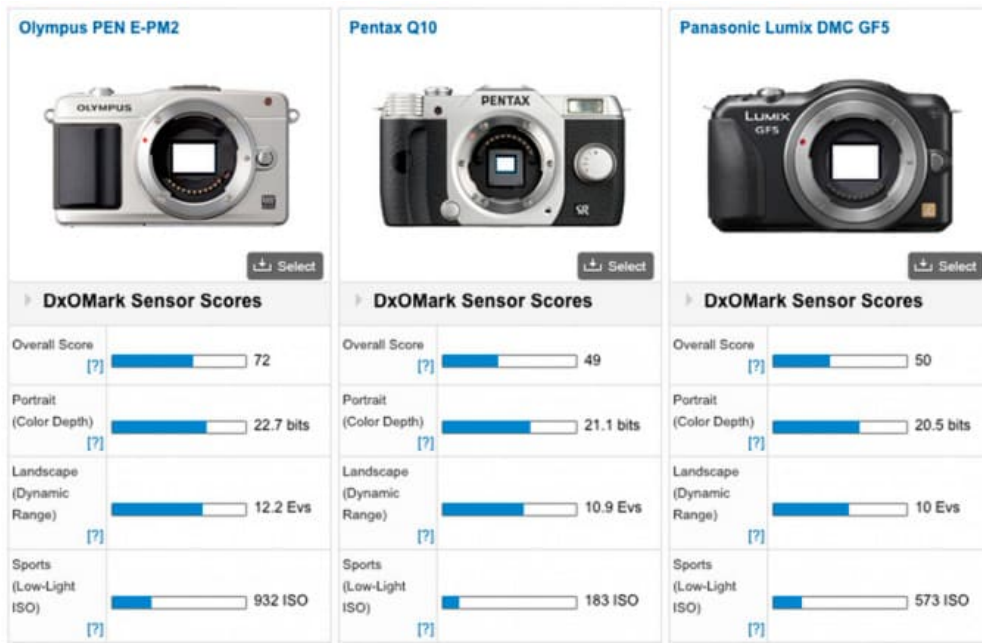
Olympus PEN E-PM2

OLYMPUS

Select

DxOMark Sensor Scores

Overall Score [?] 72

Portrait (Color Depth) [?] 22.7 bits

Landscape (Dynamic Range) [?] 12.2 Evs

Sports (Low-Light ISO) [?] 932 ISO

Pentax Q10

PENTAX

SR

Select

DxOMark Sensor Scores

Overall Score [?] 49

Portrait (Color Depth) [?] 21.1 bits

Landscape (Dynamic Range) [?] 10.9 Evs

Sports (Low-Light ISO) [?] 183 ISO

Panasonic Lumix DMC GF5

LUMIX GF5

Select

DxOMark Sensor Scores

Overall Score [?] 50

Portrait (Color Depth) [?] 20.5 bits

Landscape (Dynamic Range) [?] 10 Evs

Sports (Low-Light ISO) [?] 573 ISO